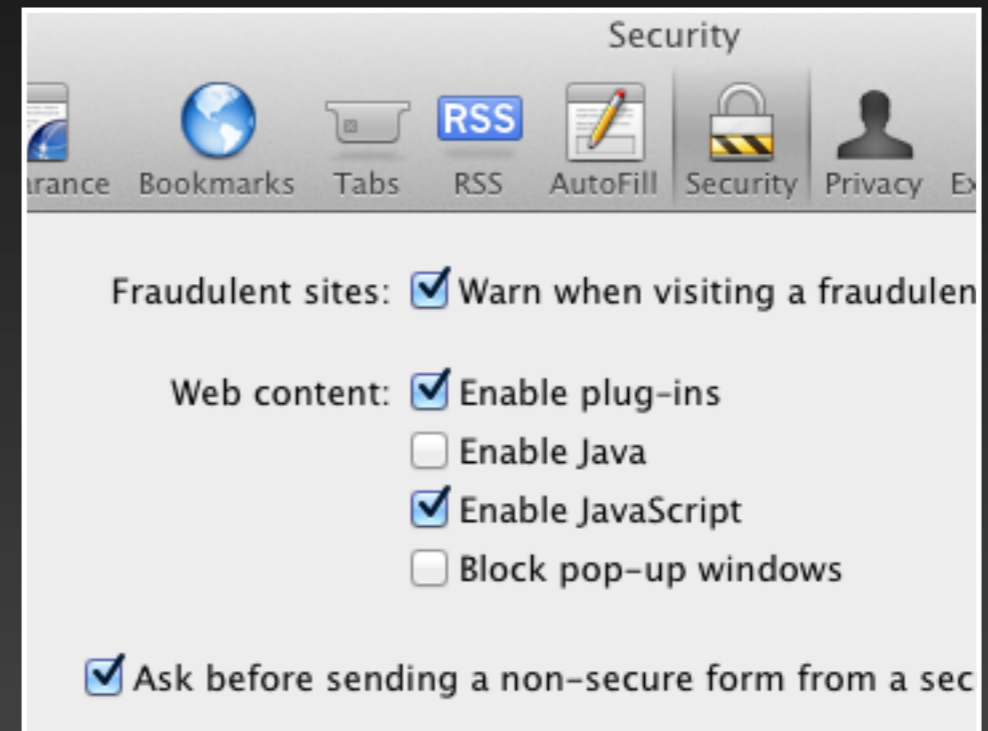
Security

RSS

arance Bookmarks Tabs RSS AutoFill Security Privacy Ex

Fraudulent sites: Warn when visiting a fraudulen

Web content: Enable plug-ins
Enable Java
Enable JavaScript
Block pop-up windows

Ask before sending a non-secure form from a sec